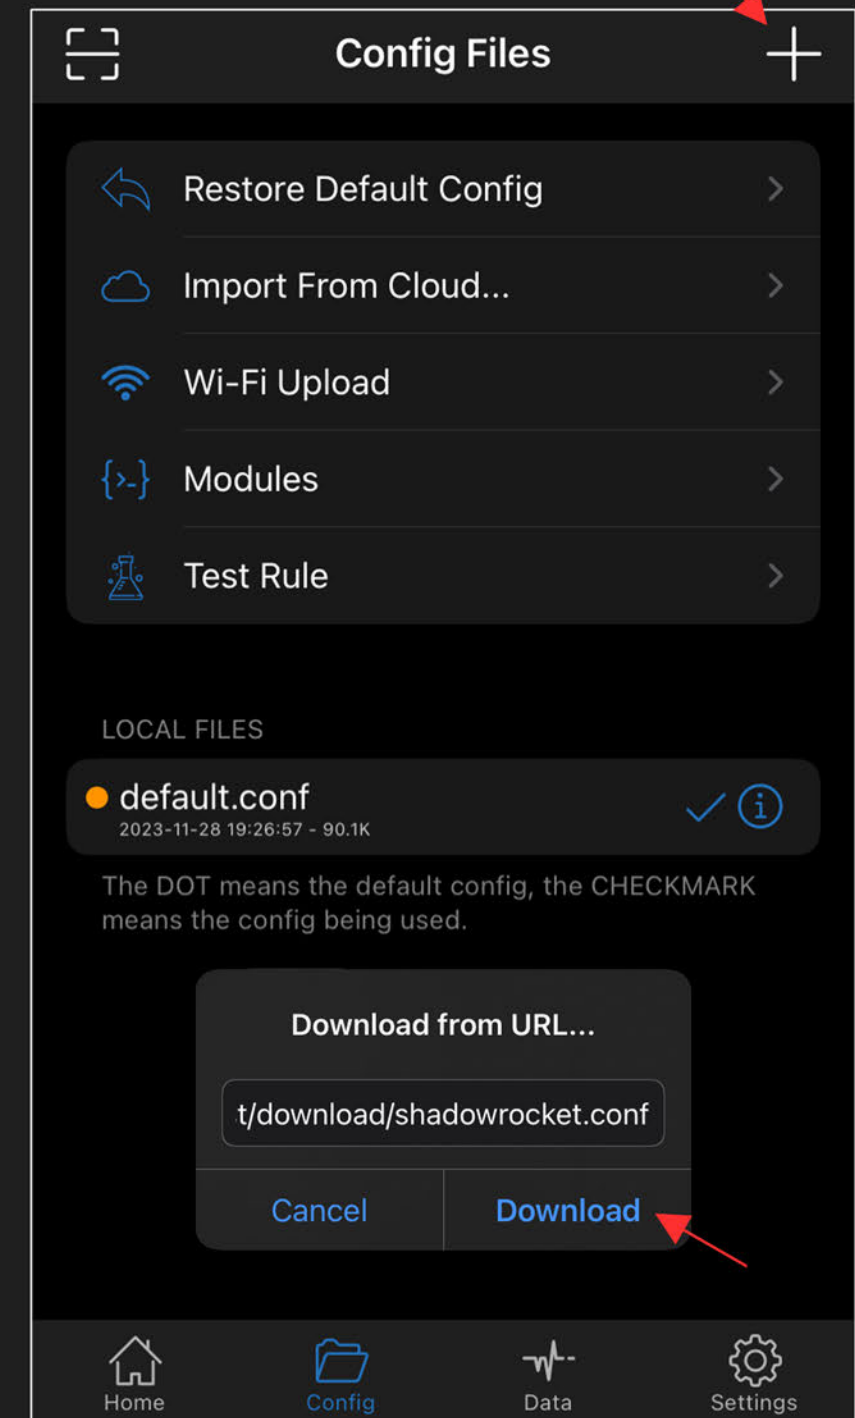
Config Files

Restore Default Config

Import From Cloud...

Wi-Fi Upload

Modules

Test Rule

LOCAL FILES

default.conf
2023-11-28 19:26:57 - 90.1K

The DOT means the default config, the CHECKMARK means the config being used.

Download from URL...

t/download/shadowrocket.conf

Cancel

Download

Home

Config

Data

Settings